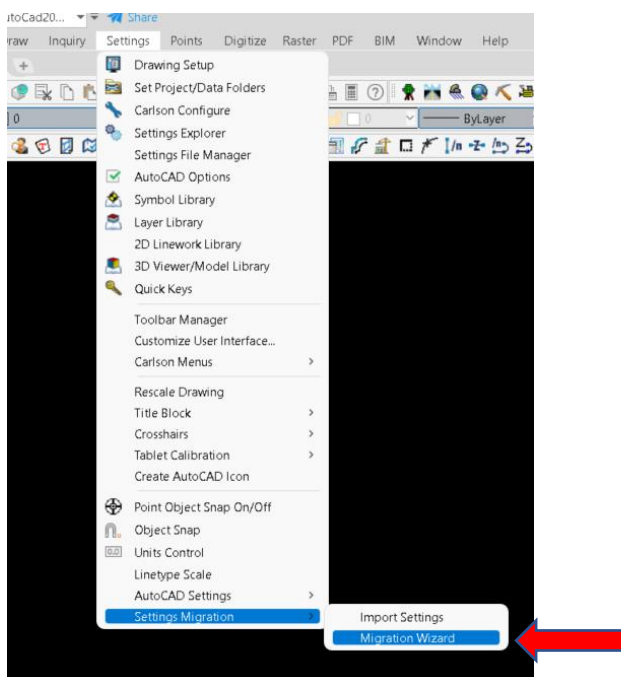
utoCad20... Share

raw Inquiry Settings Points Digitize Raster PDF BIM Window Help

0

ByLayer

Drawing Setup
Set Project/Data Folders
Carlson Configure
Settings Explorer
Settings File Manager
AutoCAD Options
Symbol Library
Layer Library
2D Linework Library
3D Viewer/Model Library
Quick Keys

Toolbar Manager
Customize User Interface...
Carlson Menus >

Rescale Drawing
Title Block >
Crosshairs >
Tablet Calibration >
Create AutoCAD Icon

Point Object Snap On/Off
Object Snap
Units Control
Linetype Scale
AutoCAD Settings >
Settings Migration >

Import Settings
Migration Wizard